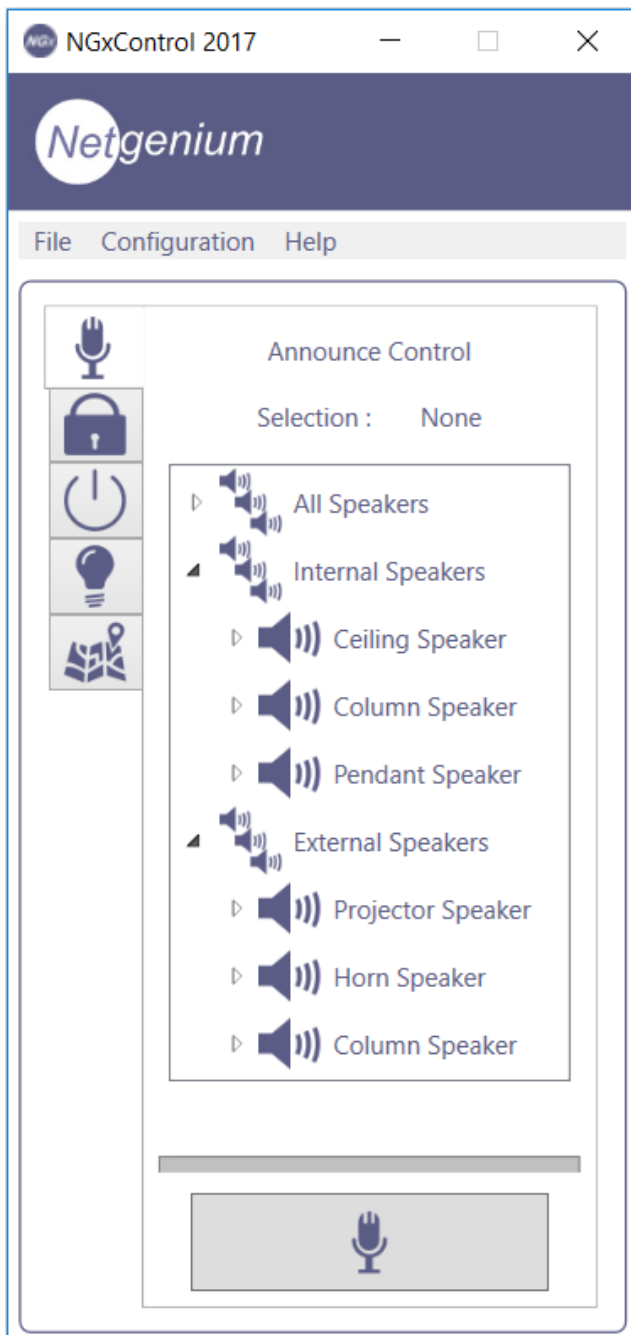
NGx NGxControl 2017

Netgenium

File Configuration Help

Announce Control

Selection : None

All Speakers
Internal Speakers
Ceiling Speaker
Column Speaker
Pendant Speaker
External Speakers
Projector Speaker
Horn Speaker
Column Speaker